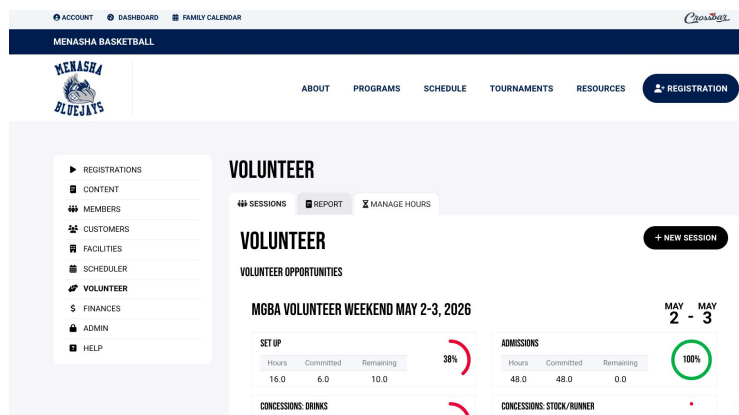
ACCOUNT DASHBOARD FAMILY CALENDAR

Crossbar

MENASHA BASKETBALL

MENASHA BLUEJAYS

ABOUT PROGRAMS SCHEDULE TOURNAMENTS RESOURCES REGISTRATION

REGISTRATIONS
CONTENT
MEMBERS
CUSTOMERS
FACILITIES
SCHEDULER
VOLUNTEER
FINANCES
ADMIN
HELP

VOLUNTEER

SESSIONS REPORT MANAGE HOURS

VOLUNTEER

+ NEW SESSION

VOLUNTEER OPPORTUNITIES

MGBA VOLUNTEER WEEKEND MAY 2-3, 2026

MAY 2 - MAY 3

SET UP

| Hours | Committed | Remaining |
|---|---|---|
| 16.0 | 6.0 | 10.0 |

38%

ADMISSIONS

| Hours | Committed | Remaining |
|---|---|---|
| 48.0 | 48.0 | 0.0 |

100%

CONCESSIONS: DRINKS

CONCESSIONS: STOCK/RUNNER